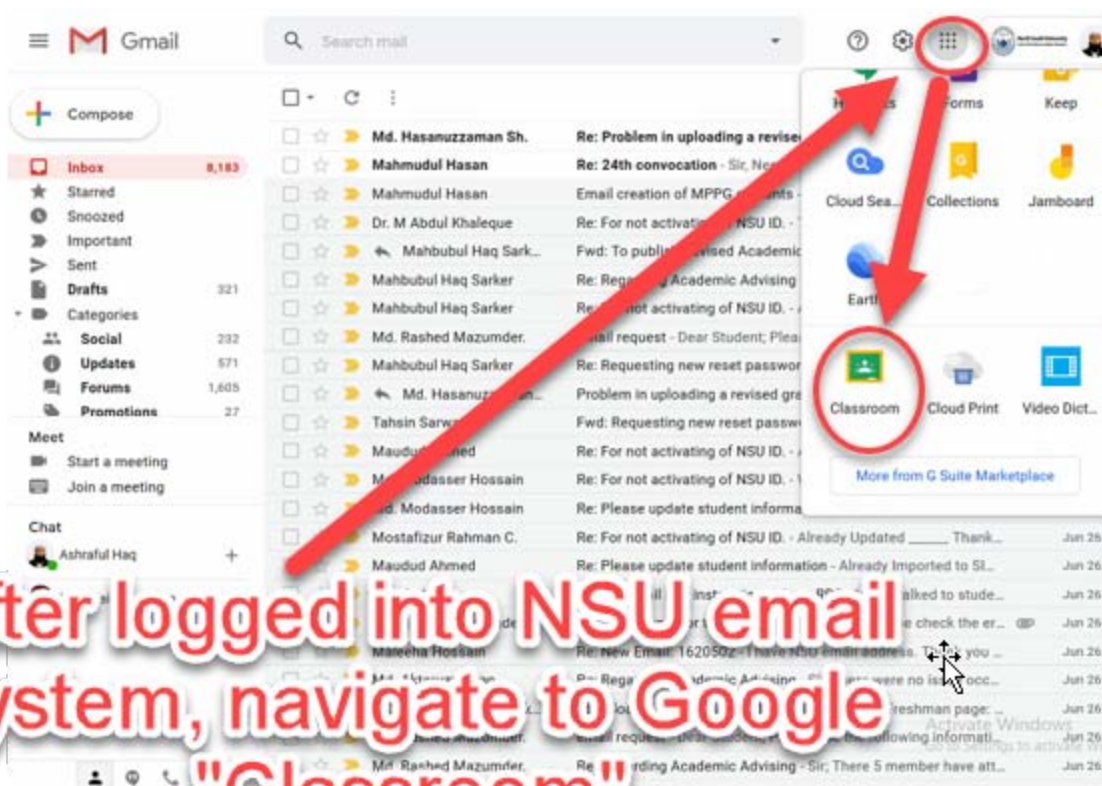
Gmail

Search mail

Compose

Inbox 8,183
Starred
Snoozed
Important
Sent
Drafts 321
Categories
Social 232
Updates 571
Forums 1,605
Promotions 27

Meet
Start a meeting
Join a meeting

Chat
Ashraful Haq

| Md. Hasanuzzaman Sh. | Re: Problem in uploading a revised |
|---|---|
| Mahmudul Hasan | Re: 24th convocation - Sir, Ne |
| Mahmudul Hasan | Email creation of MPPG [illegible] |
| Dr. M Abdul Khaleque | Re: For not activati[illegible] NSU ID. |
| Mahbubul Haq Sark... | Fwd: To publi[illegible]vised Academic |
| Mahbubul Haq Sarker | Re: Rega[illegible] Academic Advising |
| Mahbubul Haq Sarker | Re: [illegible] not activating of NSU ID. |
| Md. Rashed Mazumder. | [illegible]il request - Dear Student; Plea |
| Mahbubul Haq Sarker | Re: Requesting new reset passwor |
| Md. Hasanuz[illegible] | Problem in uploading a revised gra |
| Tahsin Sarw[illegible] | Fwd: Requesting new reset passw |
| Maud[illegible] | Re: For not activating of NSU ID. |
| M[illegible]dasser Hossain | Re: For not activating of NSU ID. |
| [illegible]. Modasser Hossain | Re: Please update student informa |
| Mostafizur Rahman C. | Re: For not activating of NSU ID. - Already Updated ____. Thank... Jun 26 |
| Maudud Ahmed | Re: Please update student information - Already Imported to SI... Jun 26 |
| | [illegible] talked to stude... Jun 26 |
| | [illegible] e check the er... Jun 26 |
| Maleeha Hossain | Re: New Email: 1620502 - I have NSU email address. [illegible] you ... Jun 26 |
| | Re: Rega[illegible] Academic Advising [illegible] were no is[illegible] Jun 26 |
| | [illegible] reshman page: Jun 26 |
| Md. Rashed Mazumder. | Email request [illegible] following informati... Jun 26 |
| Md. Rashed Mazumder. | Re: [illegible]rding Academic Advising - Sir; There 5 member have att... Jun 26 |

H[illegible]s Forms Keep
Cloud Sea... Collections Jamboard
Earth
Classroom Cloud Print Video Dict...
More from G Suite Marketplace

Activate Windows
Go to Settings to activate Windows.

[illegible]ter logged into NSU email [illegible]ystem, navigate to Google "Classroom"